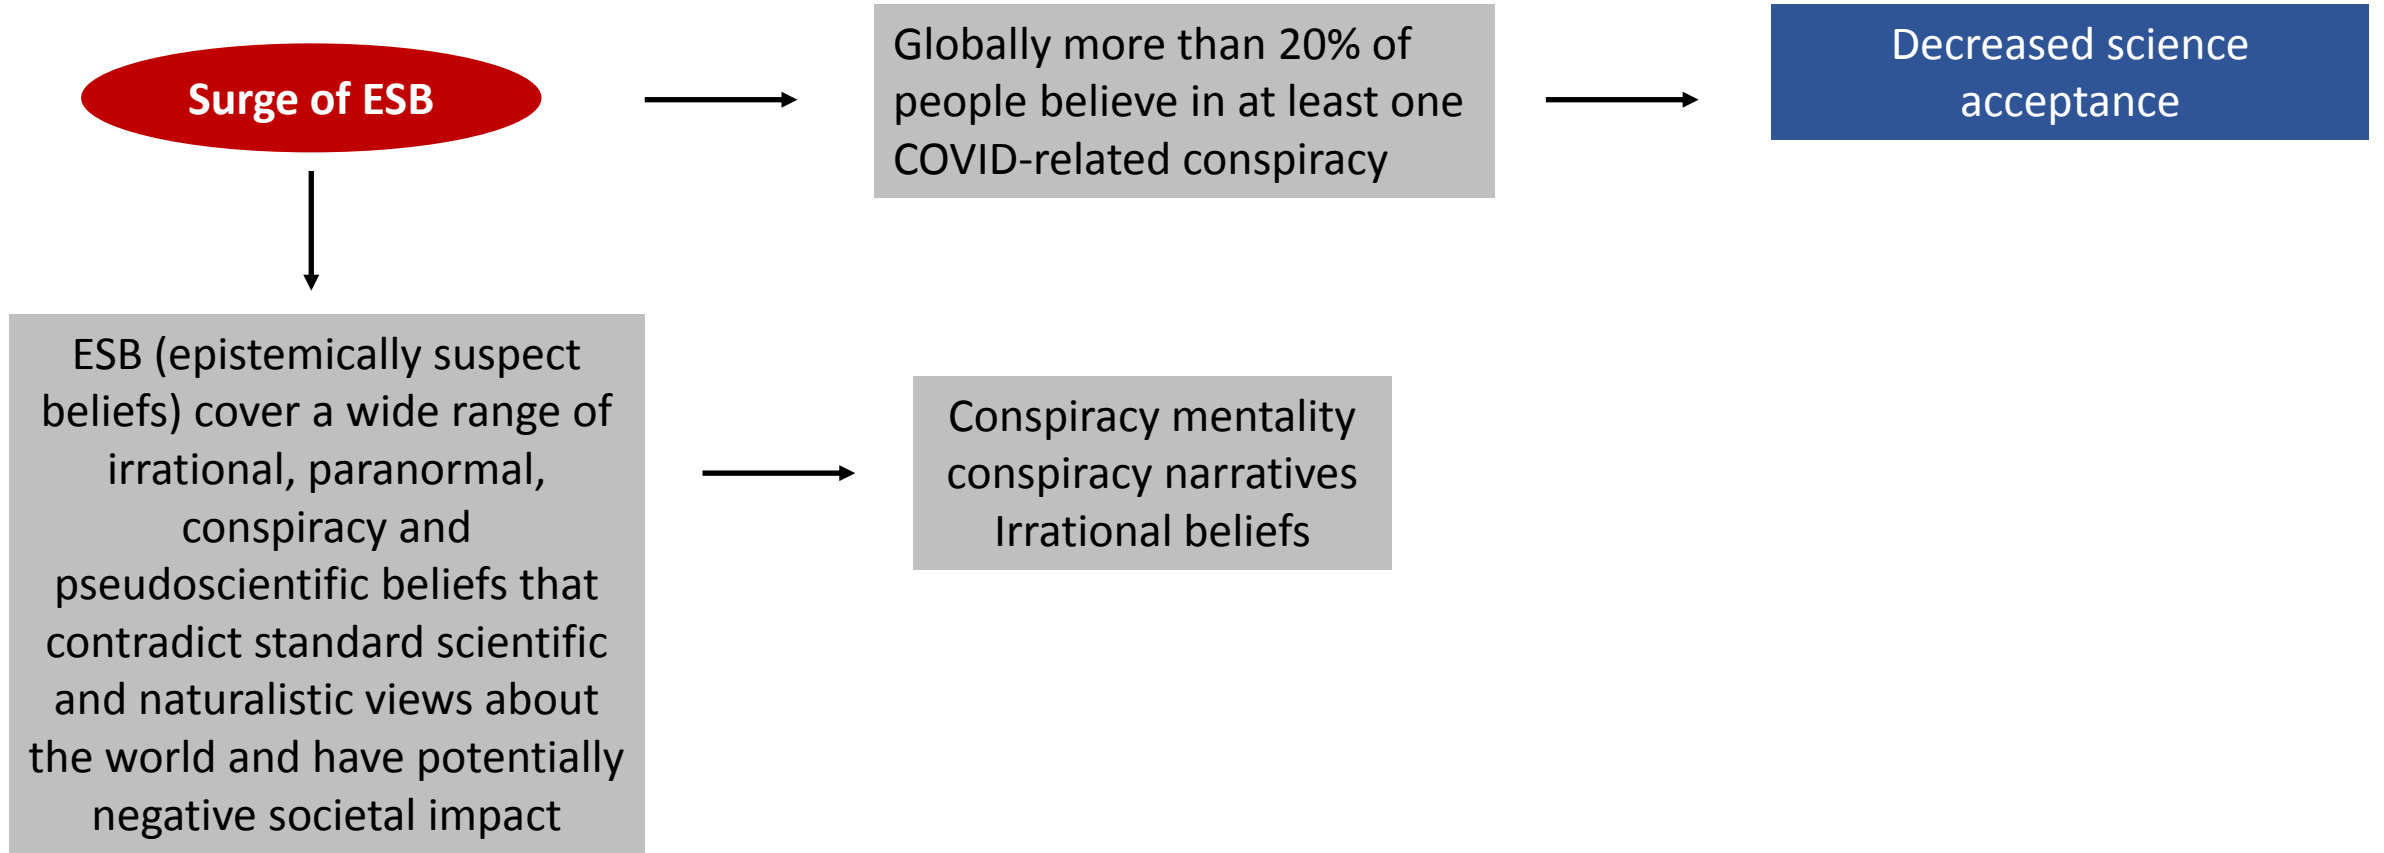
Surge of ESB

Globally more than 20% of people believe in at least one COVID-related conspiracy

Decreased science acceptance

ESB (epistemically suspect beliefs) cover a wide range of irrational, paranormal, conspiracy and pseudoscientific beliefs that contradict standard scientific and naturalistic views about the world and have potentially negative societal impact

Conspiracy mentality
conspiracy narratives
Irrational beliefs